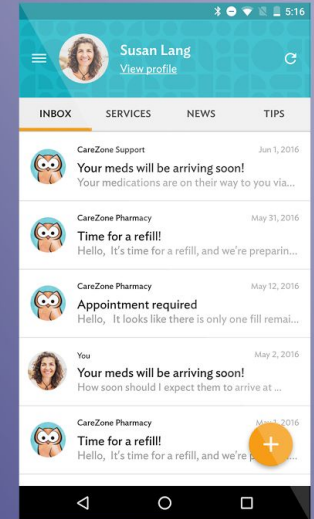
5:16

Susan Lang
View profile

INBOX SERVICES NEWS TIPS

CareZone Support Jun 1, 2016
Your meds will be arriving soon!
Your medications are on their way to you via...

CareZone Pharmacy May 31, 2016
Time for a refill!
Hello, It's time for a refill, and we're preparin...

CareZone Pharmacy May 12, 2016
Appointment required
Hello, It looks like there is only one fill remai...

You May 2, 2016
Your meds will be arriving soon!
How soon should I expect them to arrive at ...

CareZone Pharmacy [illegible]
Time for a refill!
Hello, It's time for a refill, and we're p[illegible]

+